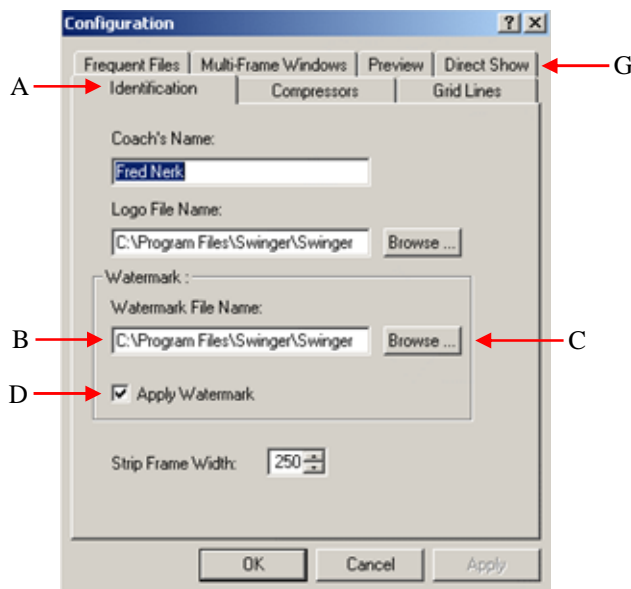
Configuration
?
Frequent Files
Multi-Frame Windows
Preview
Direct Show
G
A
Identification
Compressors
Grid Lines

Coach's Name:
Fred Nerk

Logo File Name:
C:\Program Files\Swinger\Swinger
Browse ...

Watermark :
Watermark File Name:
B
C:\Program Files\Swinger\Swinger
Browse ...
C
D
Apply Watermark

Strip Frame Width:
250

OK
Cancel
Apply